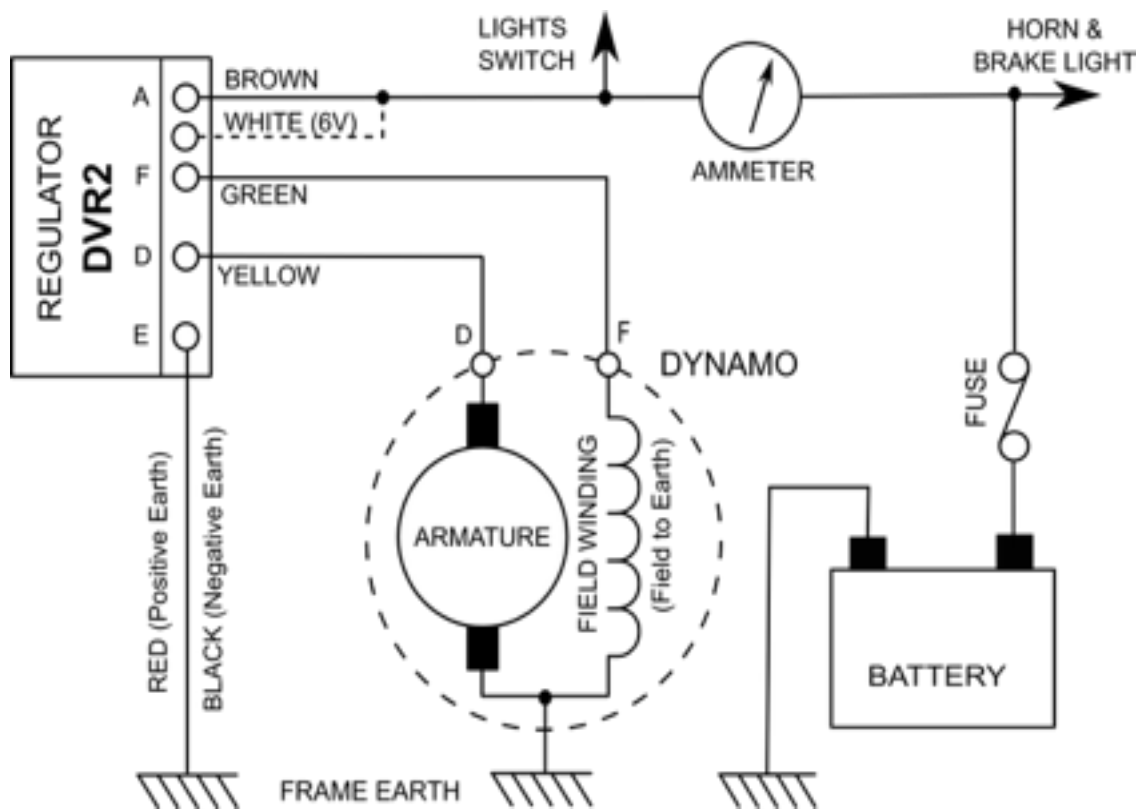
REGULATOR
DVR2
A
F
D
E
BROWN
WHITE (6V)
GREEN
YELLOW
LIGHTS SWITCH
AMMETER
HORN & BRAKE LIGHT
D
F
DYNAMO
ARMATURE
FIELD WINDING
(Field to Earth)
FUSE
BATTERY
RED (Positive Earth)
BLACK (Negative Earth)
FRAME EARTH